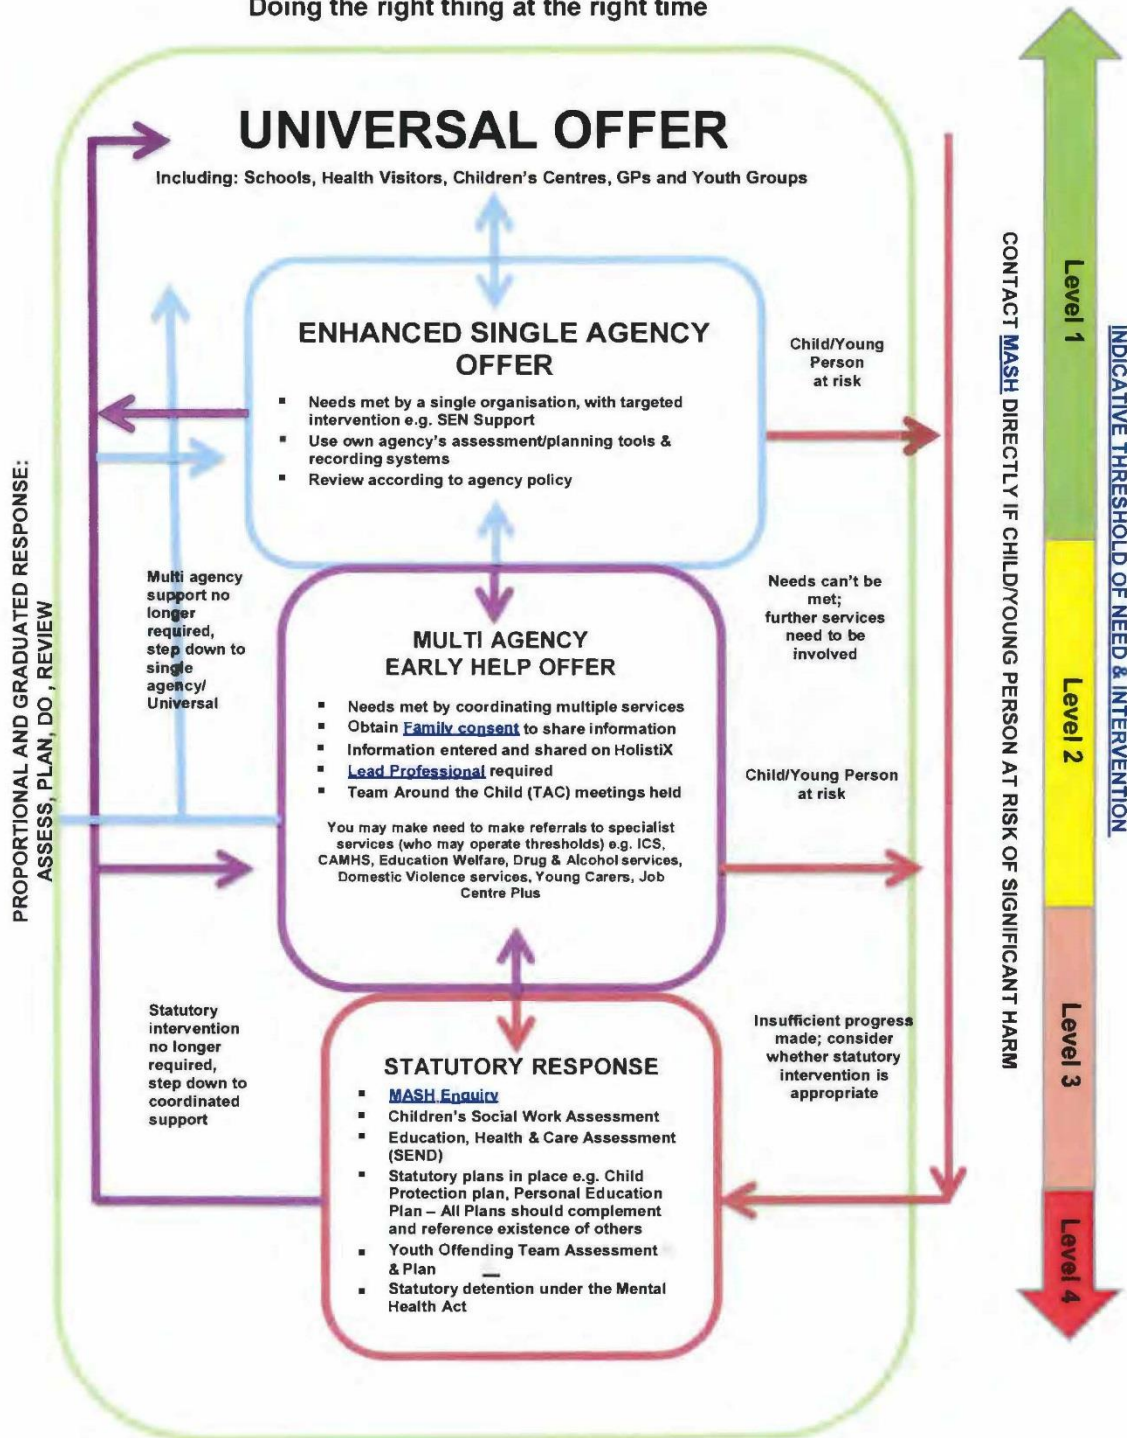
Doing the right thing at the right time

UNIVERSAL OFFER

Including: Schools, Health Visitors, Children's Centres, GPs and Youth Groups

ENHANCED SINGLE AGENCY OFFER

- Needs met by a single organisation, with targeted intervention e.g. SEN Support
- Use own agency's assessment/planning tools & recording systems
- Review according to agency policy

Child/Young Person at risk

Multi agency support no longer required, step down to single agency/ Universal

MULTI AGENCY EARLY HELP OFFER

- Needs met by coordinating multiple services
- Obtain Family consent to share information
- Information entered and shared on HolistiX
- Lead Professional required
- Team Around the Child (TAC) meetings held

You may make need to make referrals to specialist services (who may operate thresholds) e.g. ICS, CAMHS, Education Welfare, Drug & Alcohol services, Domestic Violence services, Young Carers, Job Centre Plus

Needs can't be met; further services need to be involved

Child/Young Person at risk

Statutory intervention no longer required, step down to coordinated support

STATUTORY RESPONSE

- MASH Enquiry
- Children's Social Work Assessment
- Education, Health & Care Assessment (SEND)
- Statutory plans in place e.g. Child Protection plan, Personal Education Plan – All Plans should complement and reference existence of others
- Youth Offending Team Assessment & Plan
- Statutory detention under the Mental Health Act

Insufficient progress made; consider whether statutory intervention is appropriate

PROPORTIONAL AND GRADUATED RESPONSE: ASSESS, PLAN, DO , REVIEW

CONTACT MASH DIRECTLY IF CHILD/YOUNG PERSON AT RISK OF SIGNIFICANT HARM

INDICATIVE THRESHOLD OF NEED & INTERVENTION

Level 1

Level 2

Level 3

Level 4